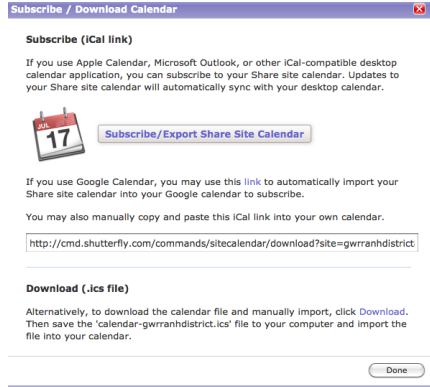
Subscribe / Download Calendar

Subscribe (iCal link)

If you use Apple Calendar, Microsoft Outlook, or other iCal-compatible desktop calendar application, you can subscribe to your Share site calendar. Updates to your Share site calendar will automatically sync with your desktop calendar.

JUL
17

Subscribe/Export Share Site Calendar

If you use Google Calendar, you may use this link to automatically import your Share site calendar into your Google calendar to subscribe.

You may also manually copy and paste this iCal link into your own calendar.

http://cmd.shutterfly.com/commands/sitecalendar/download?site=gwrranhdistrict

Download (.ics file)

Alternatively, to download the calendar file and manually import, click Download. Then save the 'calendar-gwrranhdistrict.ics' file to your computer and import the file into your calendar.

Done